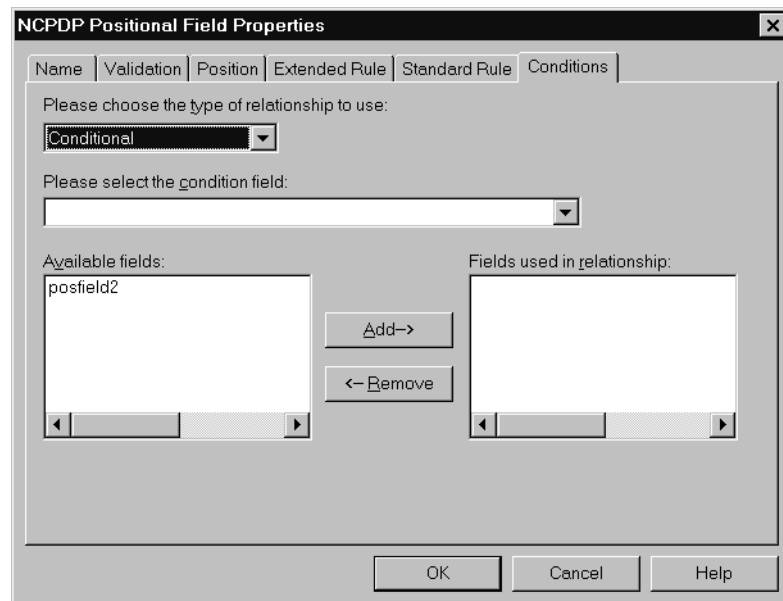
NCPDP Positional Field Properties

Name | Validation | Position | Extended Rule | Standard Rule | Conditions

Please choose the type of relationship to use:

Conditional

Please select the condition field:

Available fields:

posfield2

Add–>

<– Remove

Fields used in relationship:

OK

Cancel

Help